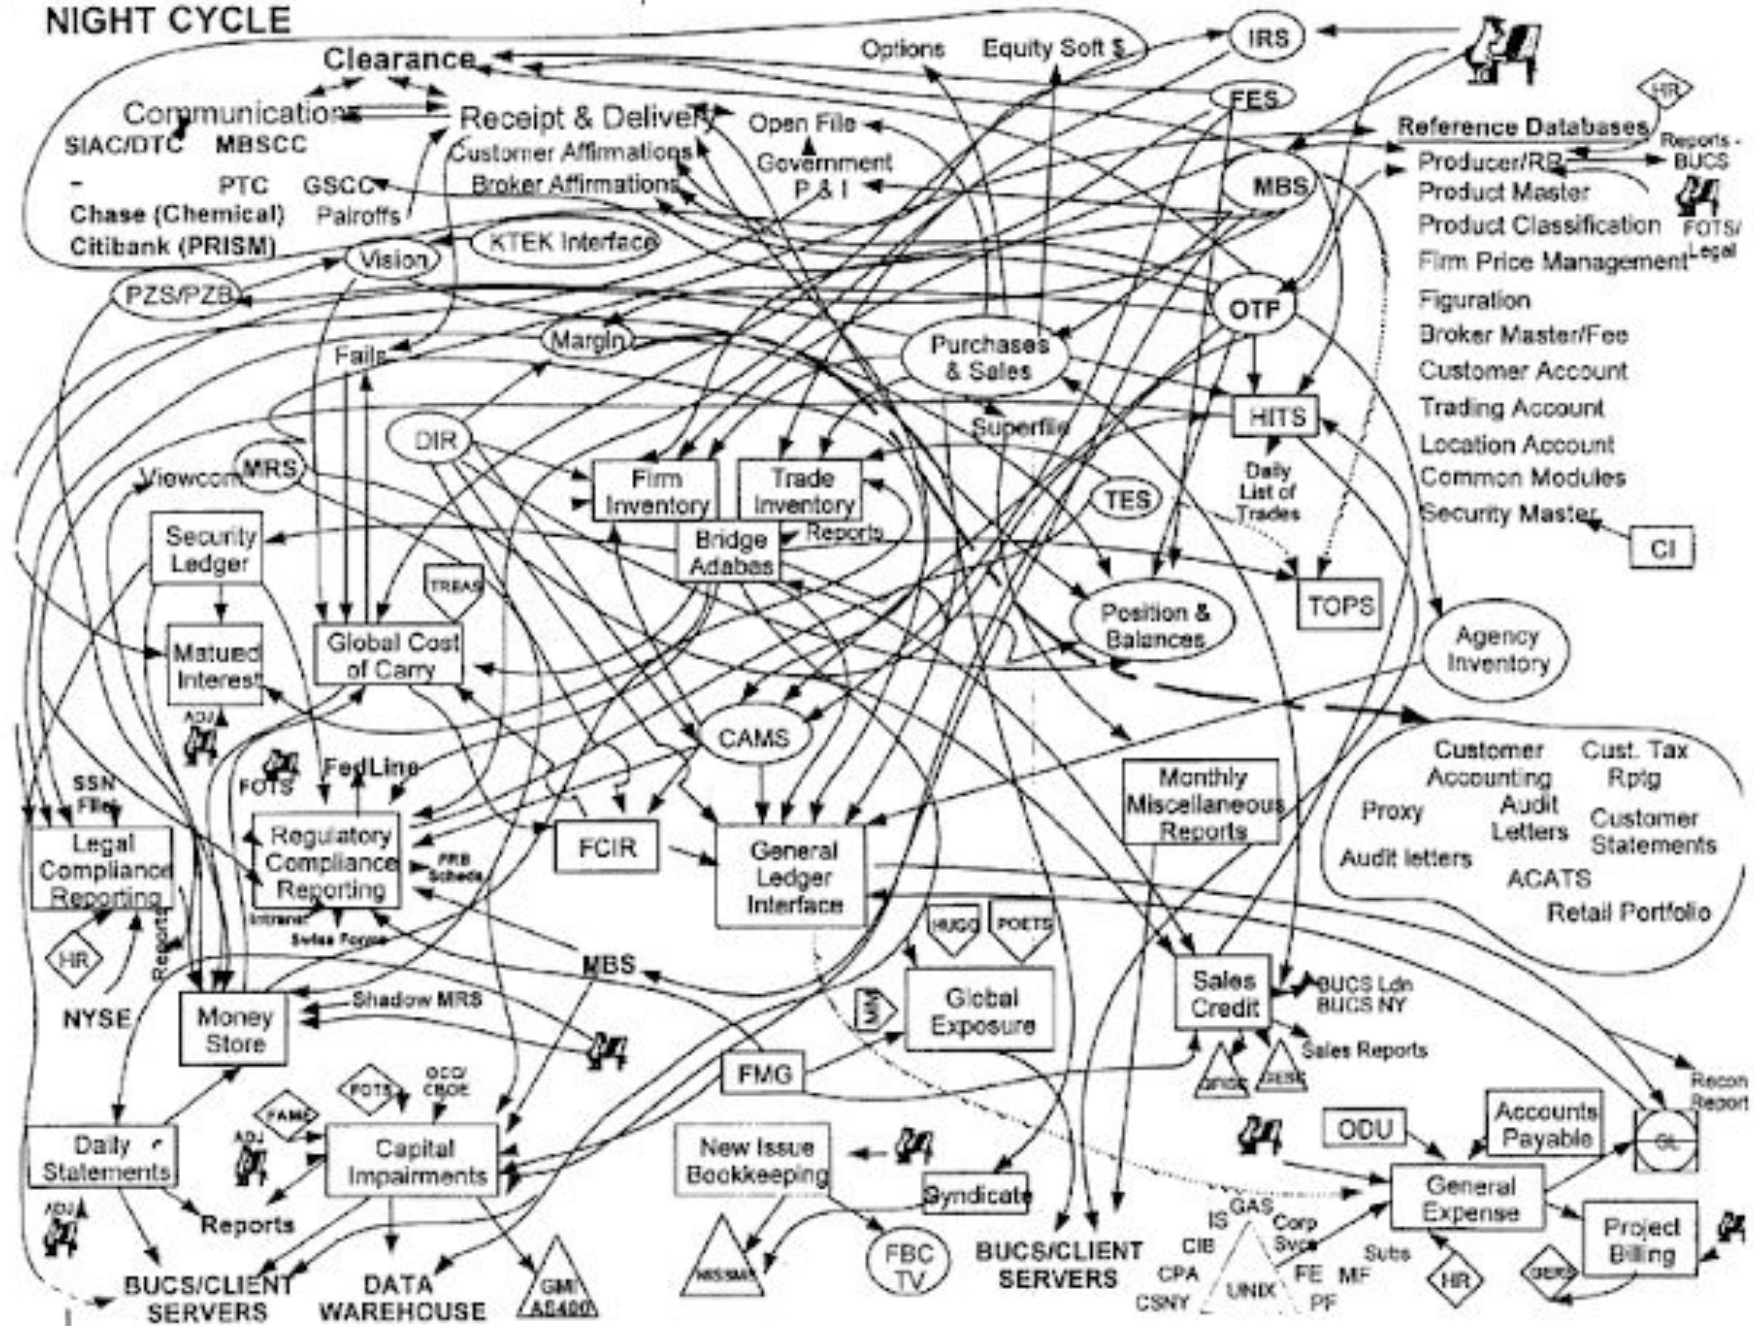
NIGHT CYCLE

Clearance

Communications

SIAC/DTC MBSCC

-

PTC GSCC

Chase (Chemical)

Citibank (PRISM)

Pairoffs

Receipt & Delivery

Customer Affirmations

Broker Affirmations

Open File

Government P & I

Options

Equity Soft $

IRS

FES

MBS

HR

Reference Databases

Reports - BUCS

Producer/RR

Product Master

Product Classification

FOTS/ Legal

Firm Price Management

Figuration

Broker Master/Fee

Customer Account

Trading Account

Location Account

Common Modules

Security Master

CI

Vision

KTEK Interface

PZS/PZB

OTP

Margin

Fails

Purchases & Sales

HITS

Superfile

DIR

MRS

Viewcom

Firm Inventory

Trade Inventory

TES

Daily List of Trades

Security Ledger

Bridge Adabas

Reports

TOPS

TREAS

Matured Interest

Global Cost of Carry

Position & Balances

Agency Inventory

ADJ

CAMS

FOTS

FedLine

SSN Files

Customer Accounting

Cust. Tax Rptg

Proxy

Audit Letters

Customer Statements

Audit letters

ACATS

Retail Portfolio

Monthly Miscellaneous Reports

Legal Compliance Reporting

Regulatory Compliance Reporting

FRB Scheds

FCIR

General Ledger Interface

Intranet

Swiss Force

HR

Reports

HUGO

POETS

NYSE

MBS

Money Store

Shadow MRS

Global Exposure

MM

Sales Credit

BUCS Ldn BUCS NY

Sales Reports

FMG

OCC/ CBOE

FOTS

FAME

ADJ

Daily Statements

Capital Impairments

New Issue Bookkeeping

Syndicate

ODU

Accounts Payable

Recon Report

GL

General Expense

Project Billing

GERS

ADJ

Reports

BUCS/CLIENT SERVERS

DATA WAREHOUSE

GMI AS400

NISMS

FBC TV

BUCS/CLIENT SERVERS

IS GAS

CIB

CPA

CSNY

Corp Svcs

UNIX

FE MF

PF

Subs

HR